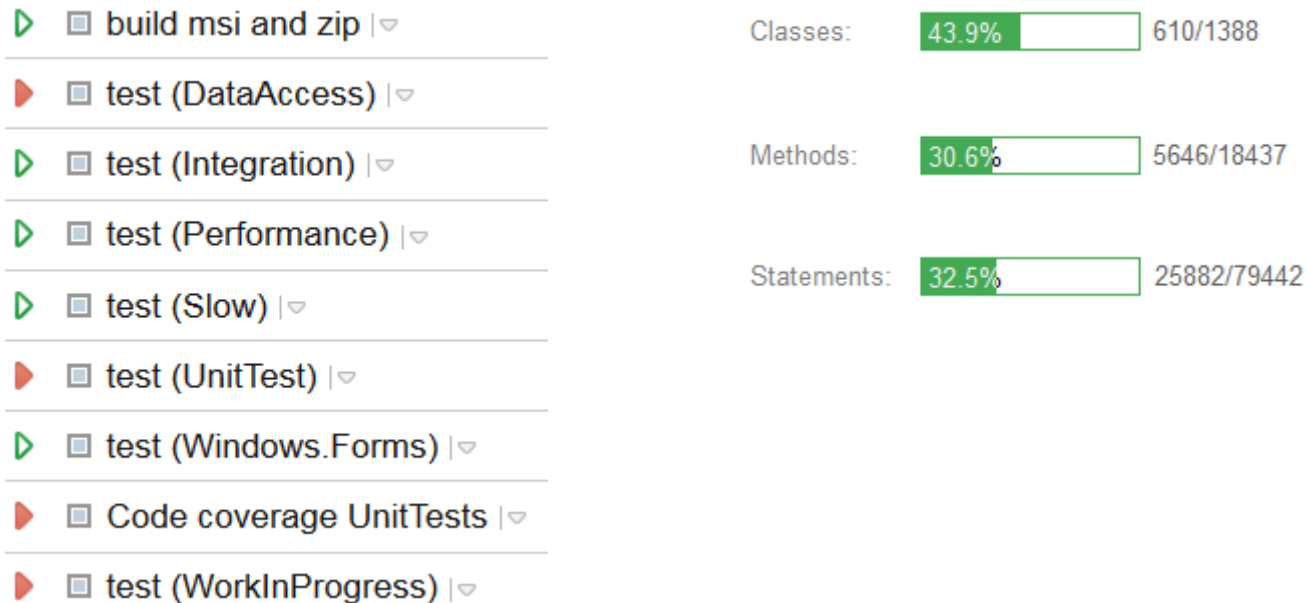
build msi and zip

test (DataAccess)

test (Integration)

test (Performance)

test (Slow)

test (UnitTest)

test (Windows.Forms)

Code coverage UnitTests

test (WorkInProgress)

Classes: 43.9% 610/1388

Methods: 30.6% 5646/18437

Statements: 32.5% 25882/79442